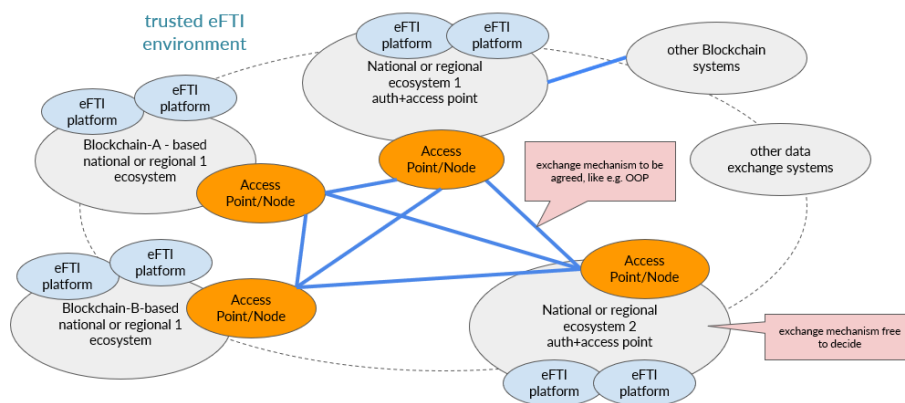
trusted eFTI environment

eFTI platform

eFTI platform

National or regional ecosystem 1 auth+access point

other Blockchain systems

eFTI platform

eFTI platform

Blockchain-A - based national or regional 1 ecosystem

Access Point/Node

Access Point/Node

exchange mechanism to be agreed, like e.g. OOP

other data exchange systems

eFTI platform

eFTI platform

Blockchain-B-based national or regional 1 ecosystem

Access Point/Node

Access Point/Node

National or regional ecosystem 2 auth+access point

exchange mechanism free to decide

eFTI platform

eFTI platform